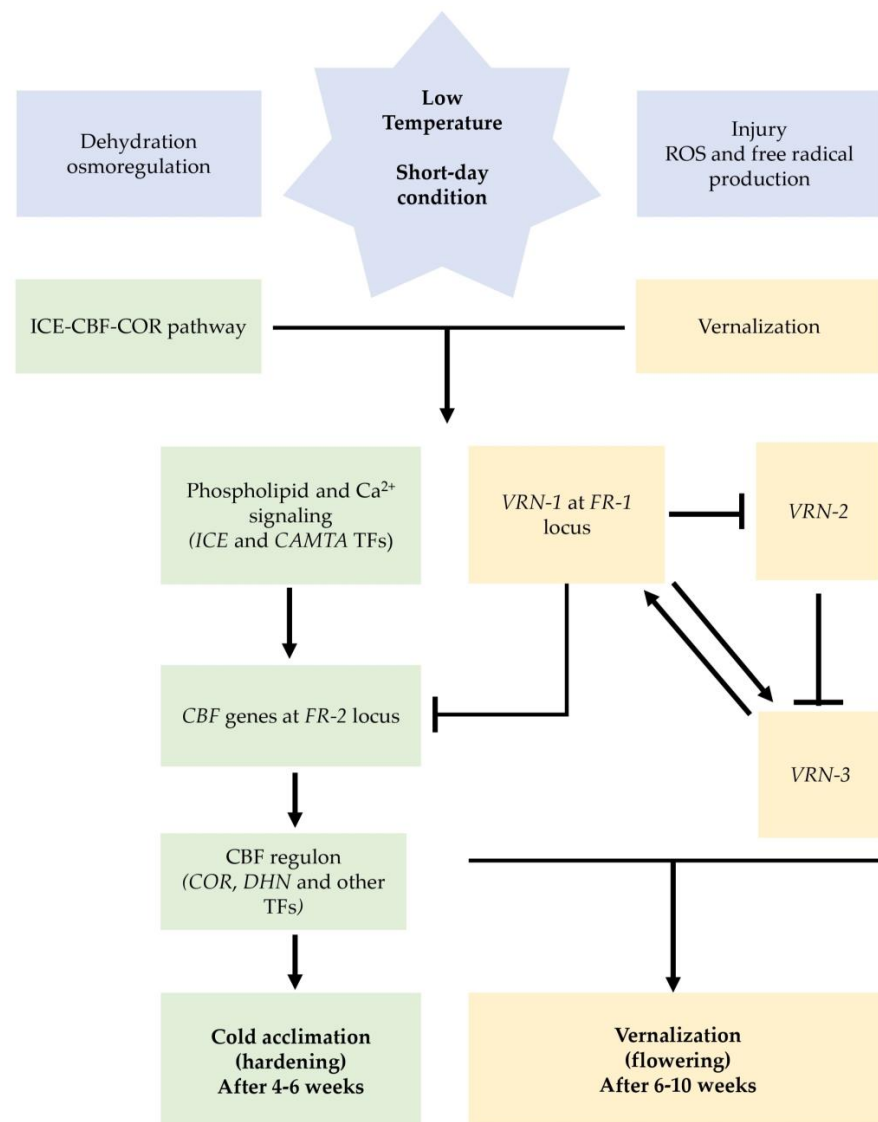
Dehydration osmoregulation

Low Temperature

Short-day condition

Injury ROS and free radical production

ICE-CBF-COR pathway

Vernalization

Phospholipid and $Ca^{2+}$ signaling (ICE and CAMTA TFs)

VRN-1 at FR-1 locus

VRN-2

CBF genes at FR-2 locus

VRN-3

CBF regulon (COR, DHN and other TFs)

Cold acclimation (hardening) After 4-6 weeks

Vernalization (flowering) After 6-10 weeks